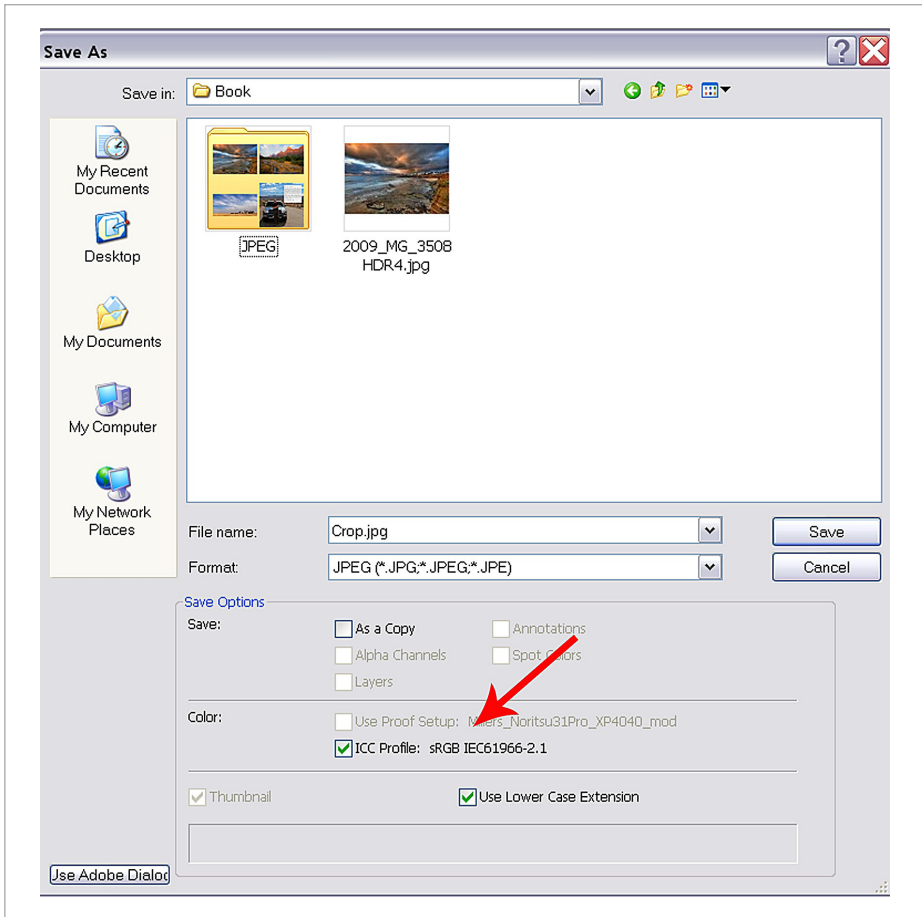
Save As

Save in: Book

My Recent Documents

Desktop

My Documents

My Computer

My Network Places

JPEG

2009_MG_3508 HDR4.jpg

File name: Crop.jpg

Format: JPEG (*.JPG;*.JPEG;*.JPE)

Save

Cancel

Save Options

Save:

As a Copy

Annotations

Alpha Channels

Spot Colors

Layers

Color:

Use Proof Setup: Millers_Noritsu31Pro_XP4040_mod

ICC Profile: sRGB IEC61966-2.1

Thumbnail

Use Lower Case Extension

Jse Adobe Dialoc